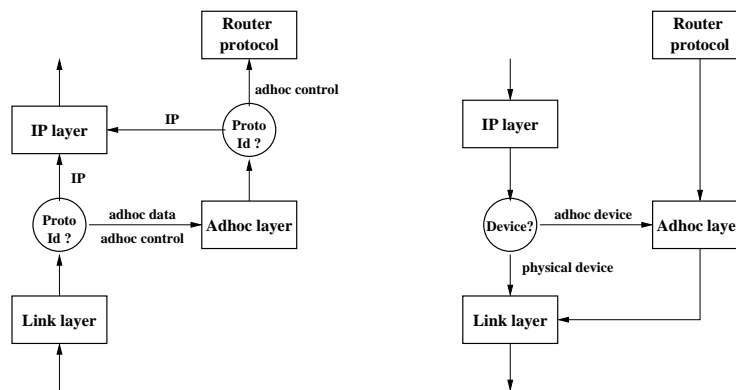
Router protocol

adhoc control

IP layer

IP

Proto Id ?

IP

Proto Id ?

adhoc data

adhoc control

Adhoc layer

Link layer

Router protocol

IP layer

Device?

adhoc device

Adhoc laye

physical device

Link layer